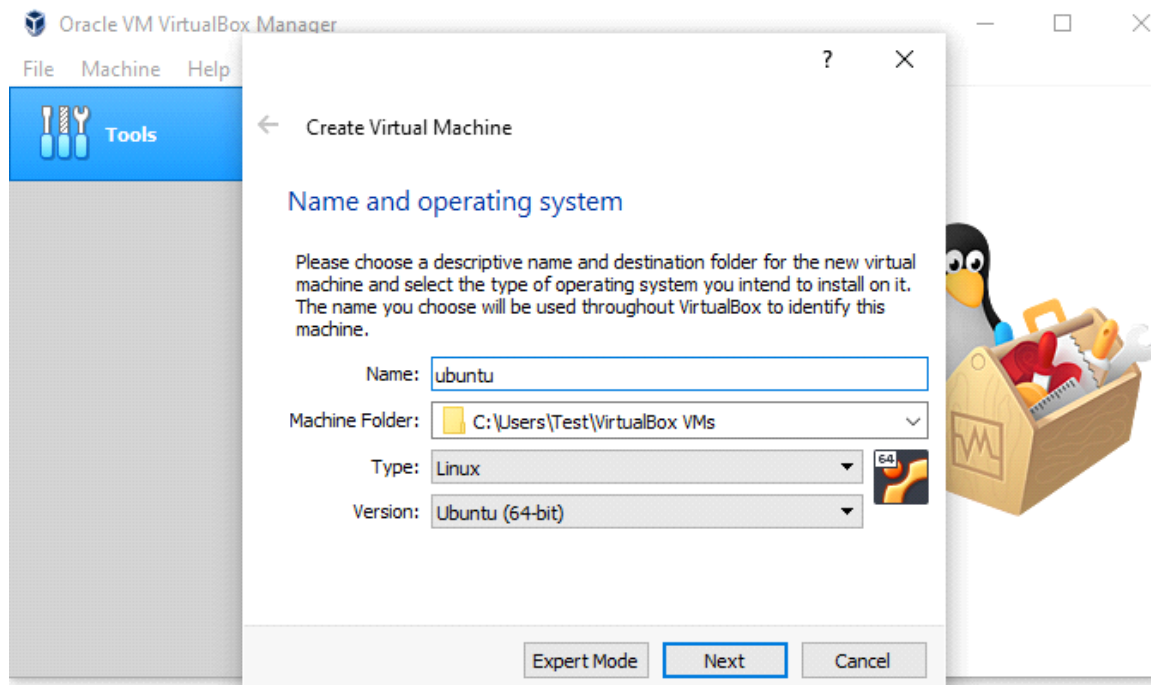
Oracle VM VirtualBox Manager

File Machine Help

Tools

?

Create Virtual Machine

Name and operating system

Please choose a descriptive name and destination folder for the new virtual machine and select the type of operating system you intend to install on it. The name you choose will be used throughout VirtualBox to identify this machine.

Name: ubuntu

Machine Folder: C:\Users\Test\VirtualBox VMs

Type: Linux

Version: Ubuntu (64-bit)

64

Expert Mode Next Cancel